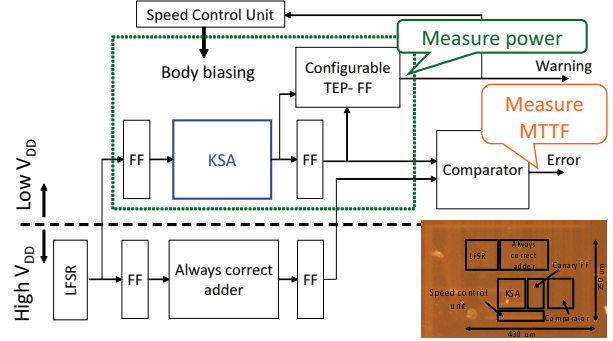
Speed Control Unit

Measure power

Body biasing

Configurable TEP- FF

Warning

Measure MTTF

FF

KSA

FF

Comparator

Error

Low $V_{DD}$

High $V_{DD}$

LFSR

FF

Always correct adder

FF

LFSR

Always correct adder

Canary FF

Speed control unit

KSA

Comparator

250 um

430 um